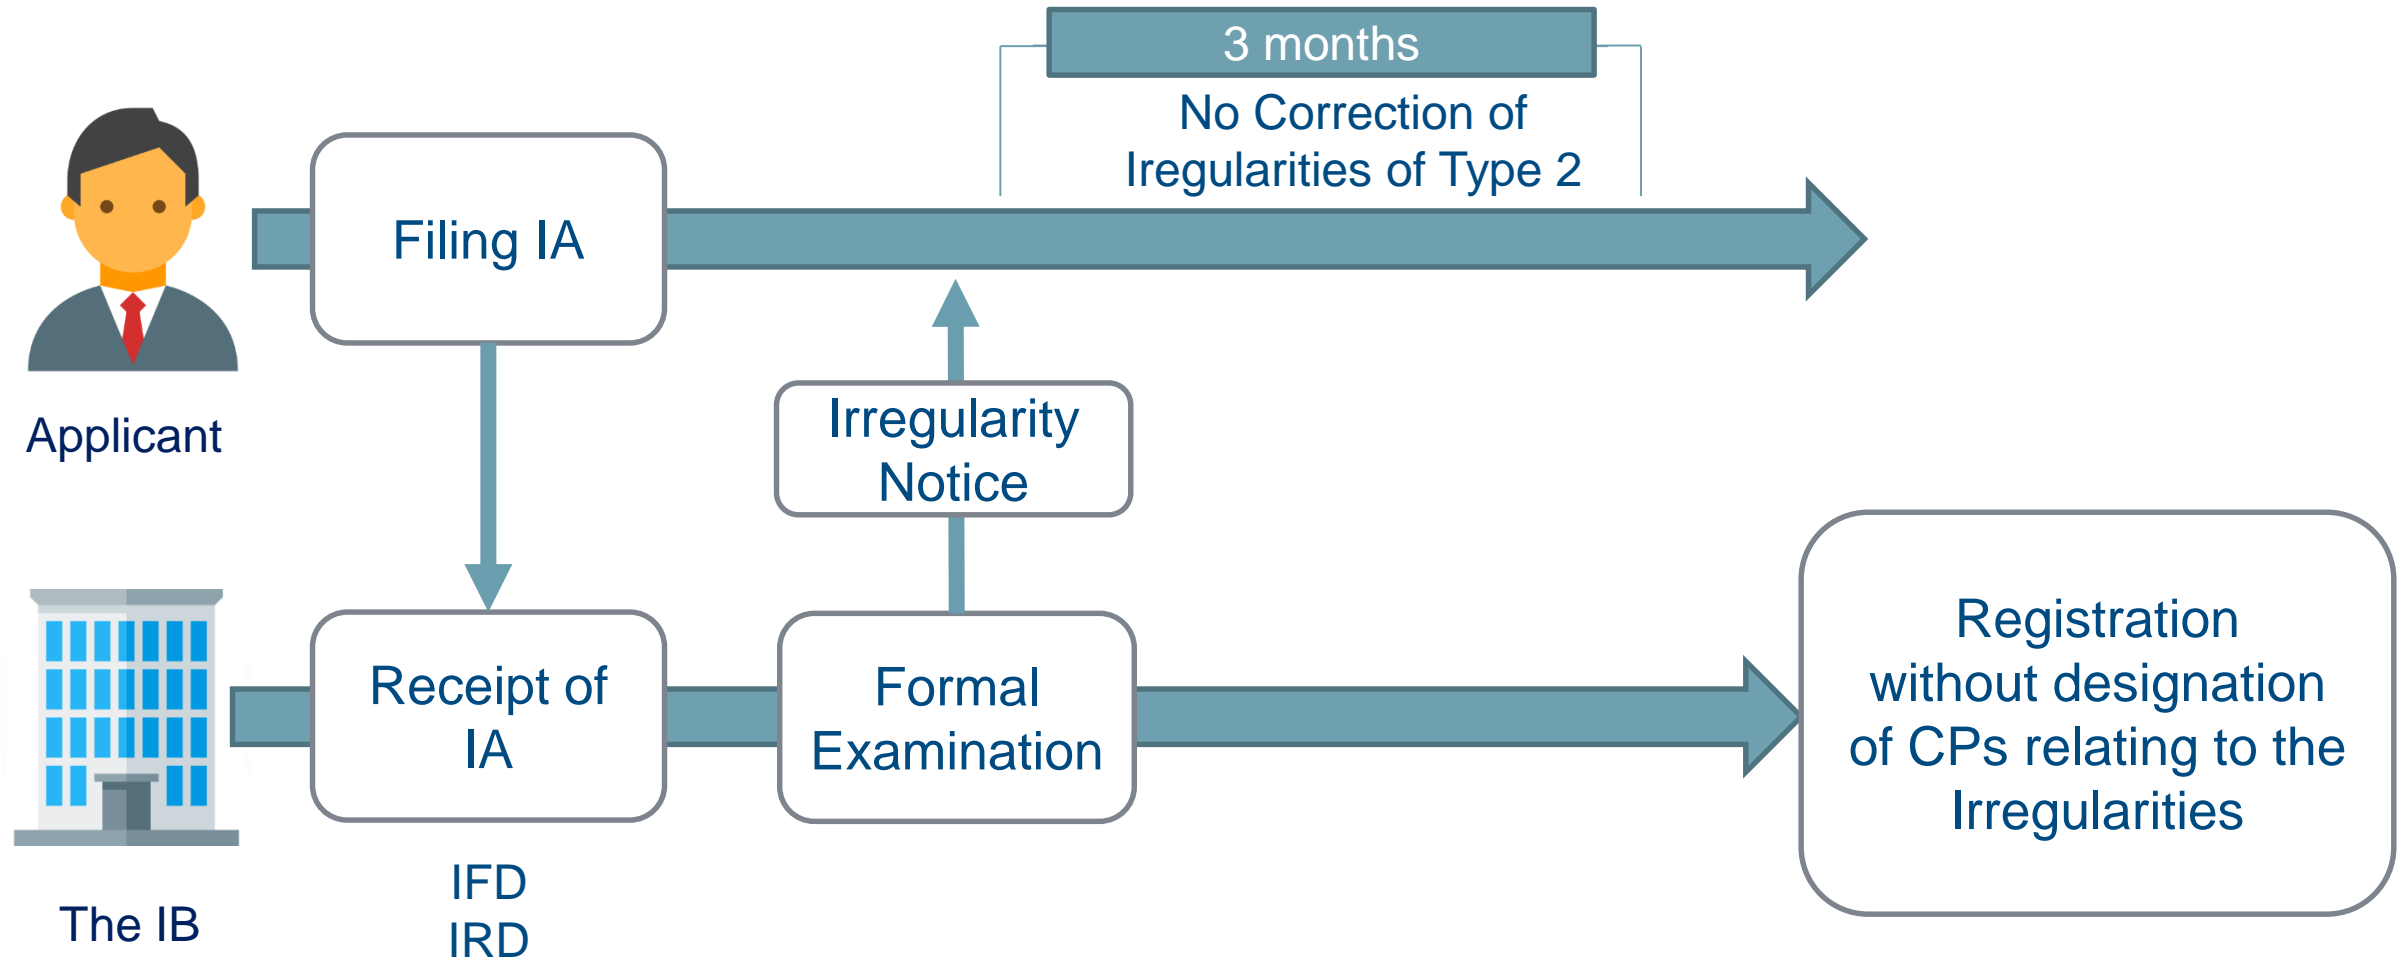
3 months

No Correction of Iregularities of Type 2

Filing IA

Applicant

Irregularity Notice

Receipt of IA

Formal Examination

Registration without designation of CPs relating to the Irregularities

The IB

IFD
IRD